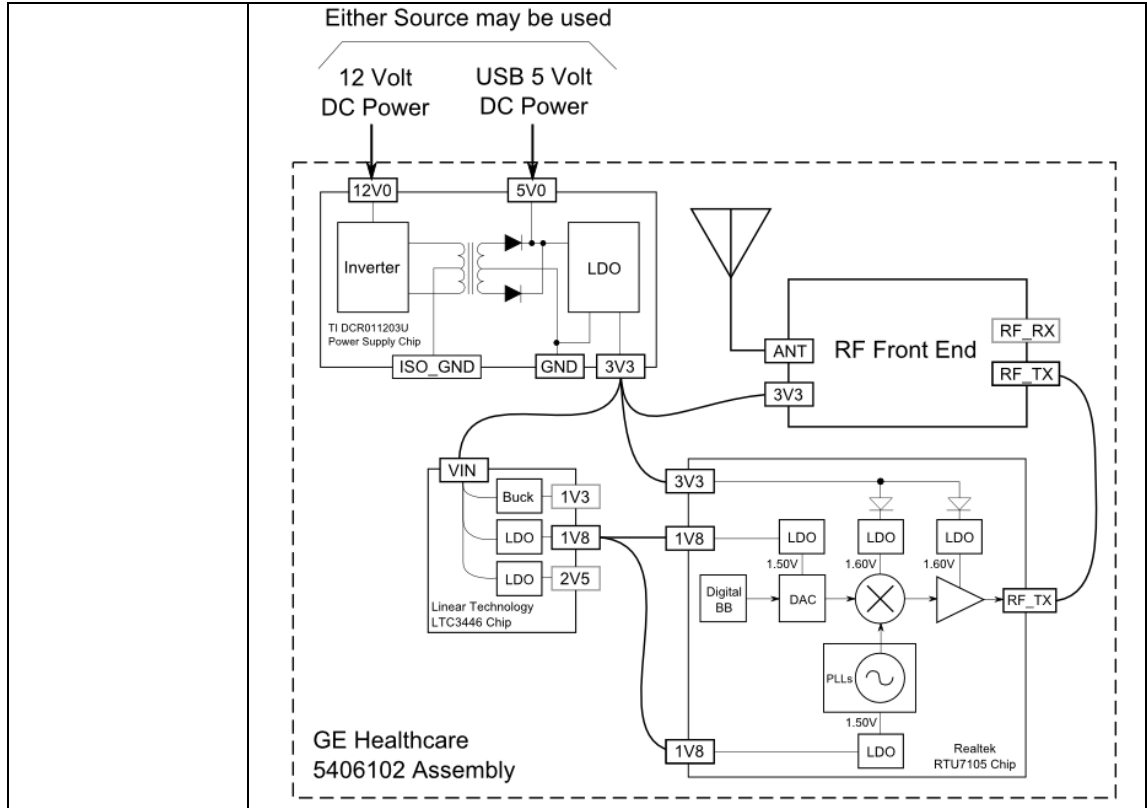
Either Source may be used

12 Volt DC Power

USB 5 Volt DC Power

12V0

5V0

Inverter

LDO

TI DCR011203U Power Supply Chip

ISO_GND

GND

3V3

ANT

RF Front End

RF_RX

RF_TX

3V3

VIN

Buck

1V3

LDO

1V8

LDO

2V5

Linear Technology LTC3446 Chip

3V3

1V8

LDO

1.50V

LDO

1.60V

LDO

1.60V

Digital BB

DAC

RF_TX

PLLs

1.50V

1V8

LDO

Realtek RTU7105 Chip

GE Healthcare 5406102 Assembly